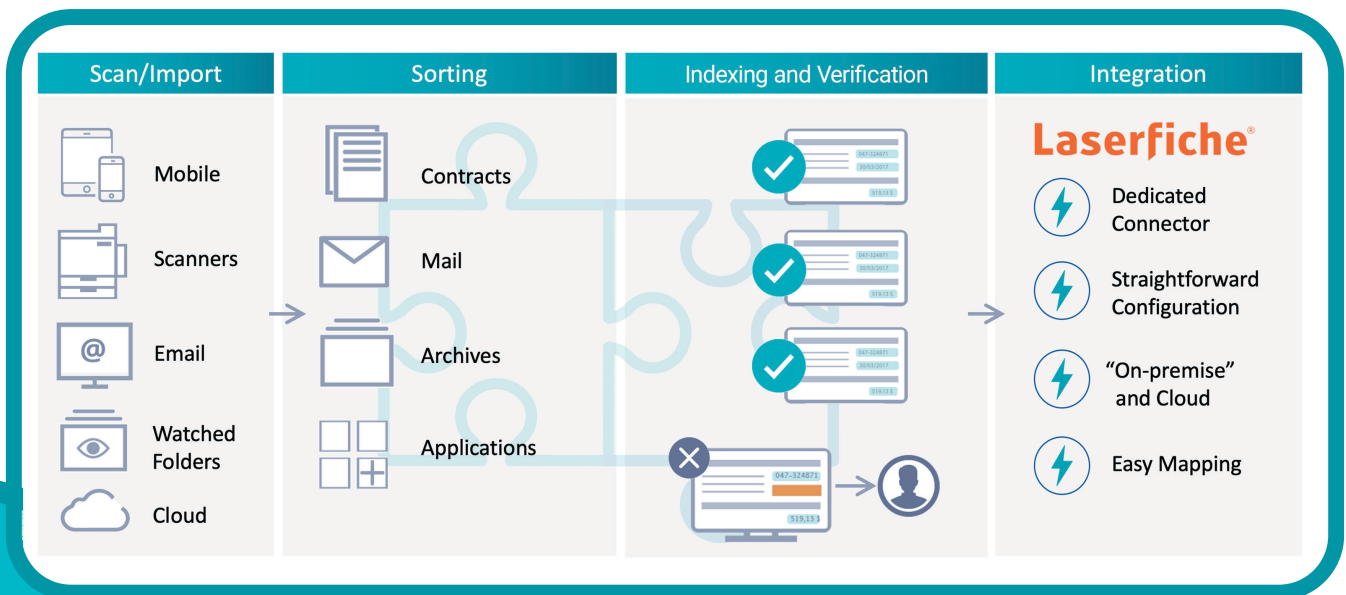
Scan/Import

Mobile

Scanners

@

Email

Watched Folders

Cloud

Sorting

Contracts

Mail

Archives

Applications

Indexing and Verification

047-324871
20/03/2017
519,13 $

047-324871
20/03/2017
519,13 $

047-324871
20/03/2017
519,13 $

047-324871
519,13 $

Integration

Laserfiche®

Dedicated Connector

Straightforward Configuration

"On-premise" and Cloud

Easy Mapping